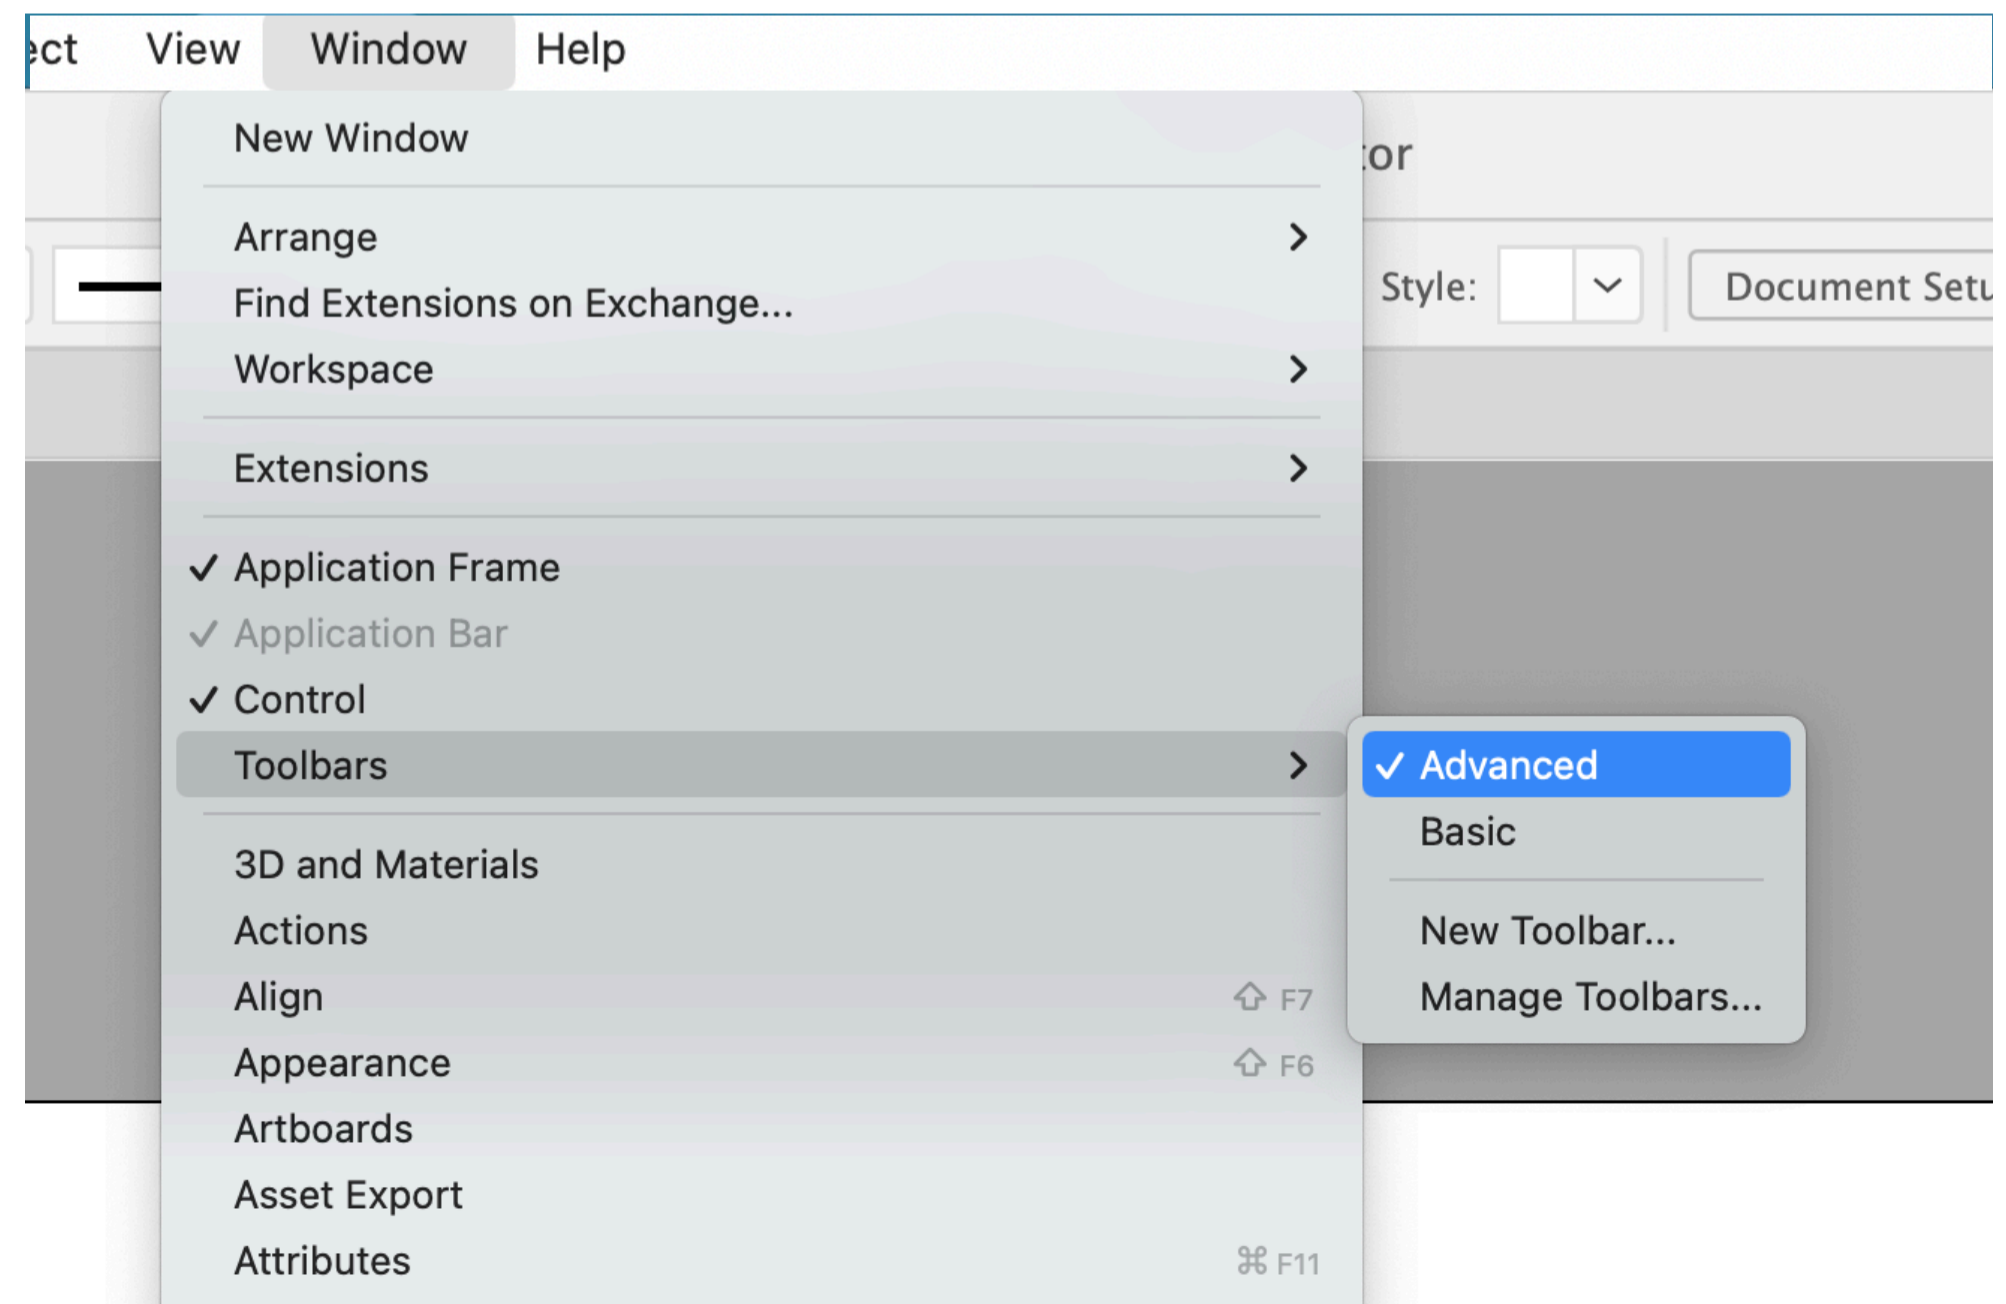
ect View Window Help

New Window

Arrange
Find Extensions on Exchange...
Workspace

Extensions

✓ Application Frame
✓ Application Bar
✓ Control
Toolbars

3D and Materials
Actions
Align ⇧ F7
Appearance ⇧ F6
Artboards
Asset Export
Attributes ⌘ F11

✓ Advanced
Basic

New Toolbar...
Manage Toolbars...

tor
Style:
Document Setu